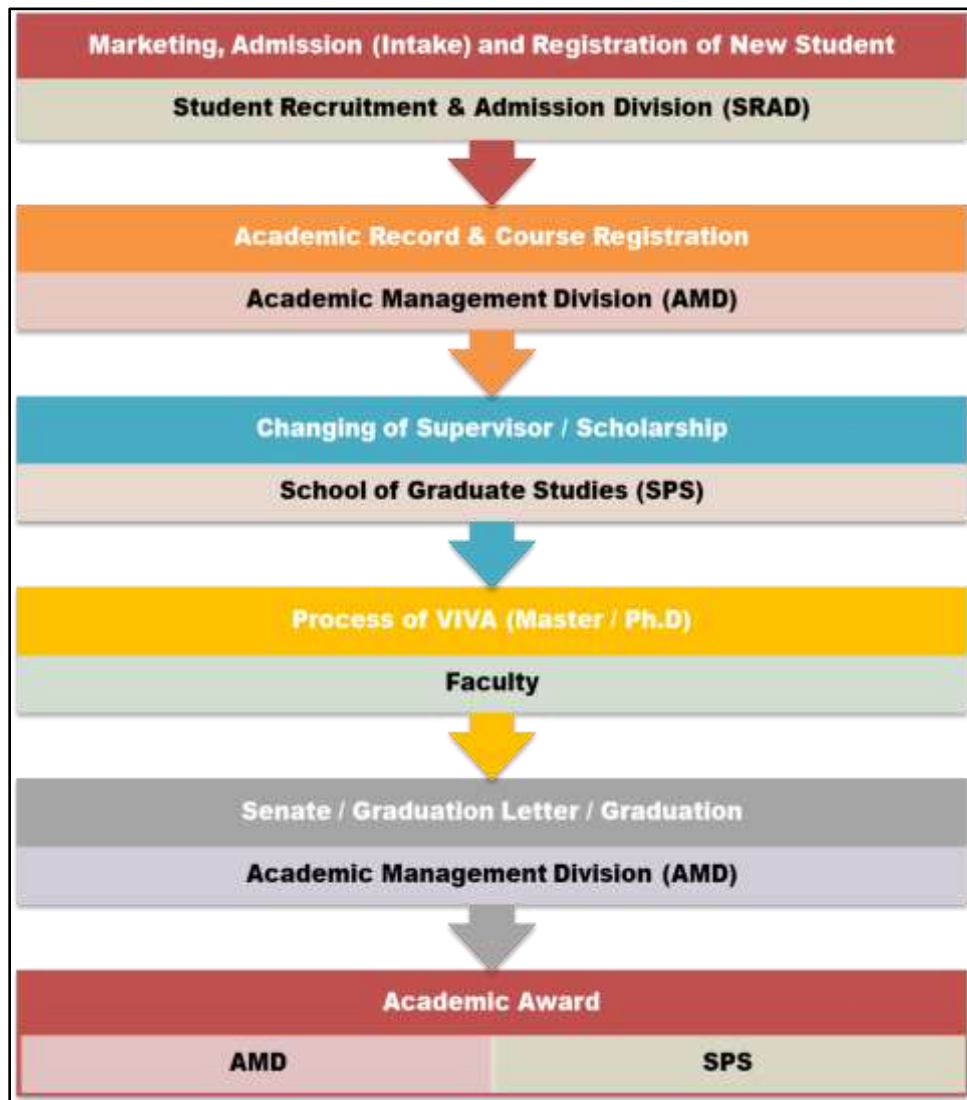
Marketing, Admission (Intake) and Registration of New Student

Student Recruitment & Admission Division (SRAD)

Academic Record & Course Registration

Academic Management Division (AMD)

Changing of Supervisor / Scholarship

School of Graduate Studies (SPS)

Process of VIVA (Master / Ph.D)

Faculty

Senate / Graduation Letter / Graduation

Academic Management Division (AMD)

Academic Award

AMD

SPS